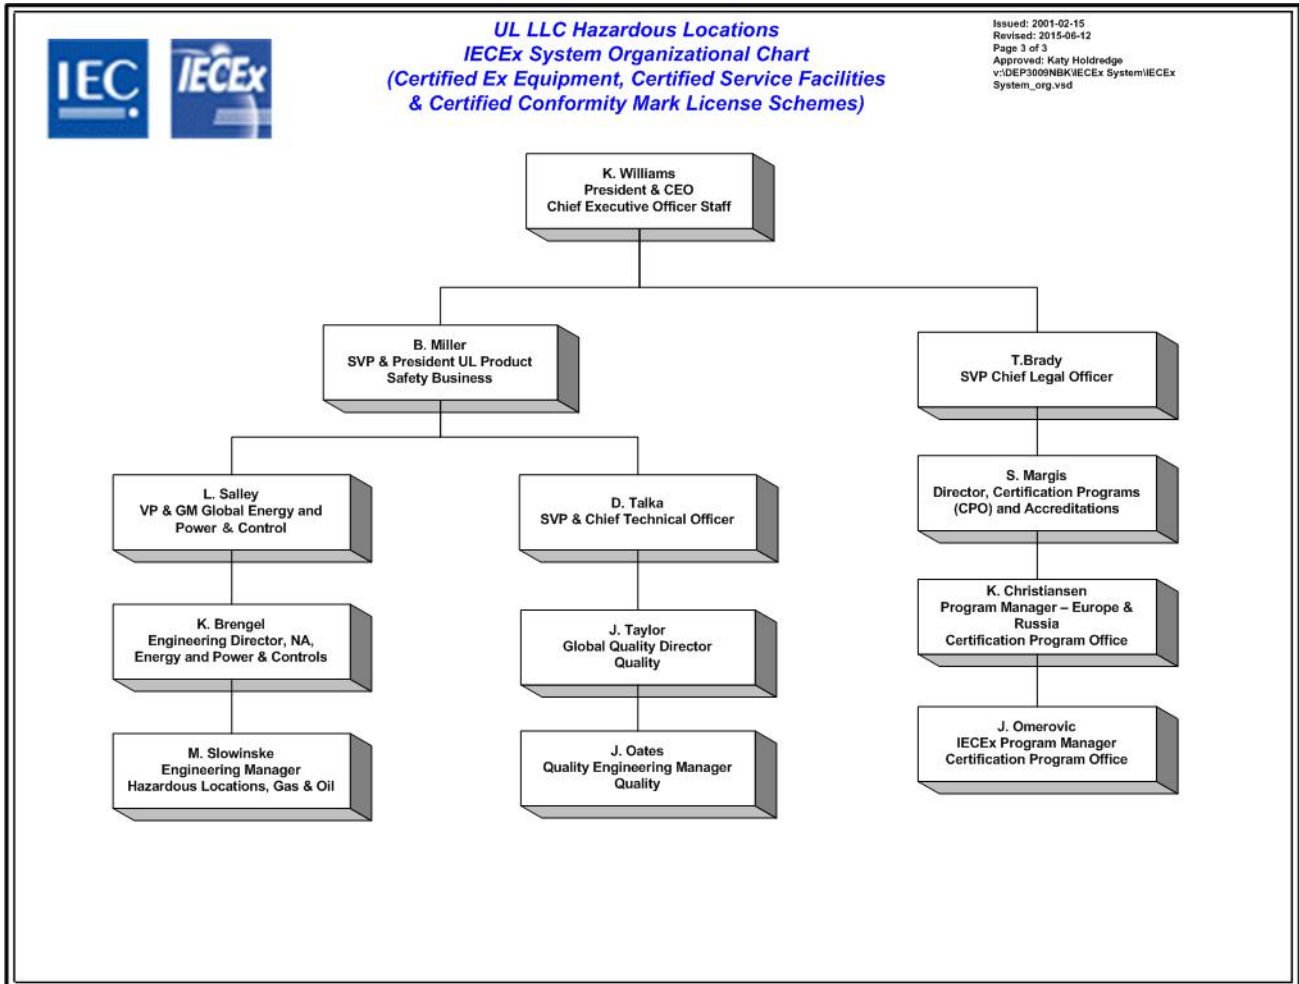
IEC

IECEx

UL LLC Hazardous Locations
IECEx System Organizational Chart
(Certified Ex Equipment, Certified Service Facilities
& Certified Conformity Mark License Schemes)

Issued: 2001-02-15
Revised: 2015-06-12
Page 3 of 3
Approved: Katy Holdredge
v:\DEP3009NBK\IECEx System\IECEx System_org.vsd

K. Williams
President & CEO
Chief Executive Officer Staff

B. Miller
SVP & President UL Product Safety Business

T.Brady
SVP Chief Legal Officer

L. Salley
VP & GM Global Energy and Power & Control

D. Talka
SVP & Chief Technical Officer

S. Margis
Director, Certification Programs (CPO) and Accreditations

K. Brengel
Engineering Director, NA, Energy and Power & Controls

J. Taylor
Global Quality Director
Quality

K. Christiansen
Program Manager – Europe & Russia
Certification Program Office

M. Slowinske
Engineering Manager
Hazardous Locations, Gas & Oil

J. Oates
Quality Engineering Manager
Quality

J. Omerovic
IECEx Program Manager
Certification Program Office